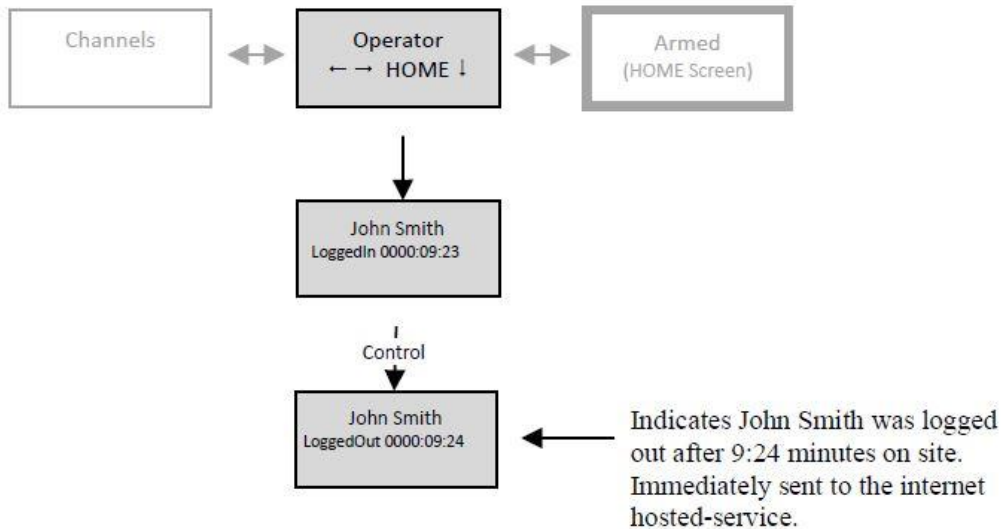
Channels

Operator
← → HOME ↓

Armed
(HOME Screen)

John Smith
LoggedIn 0000:09:23

Control

John Smith
LoggedOut 0000:09:24

Indicates John Smith was logged out after 9:24 minutes on site. Immediately sent to the internet hosted-service.